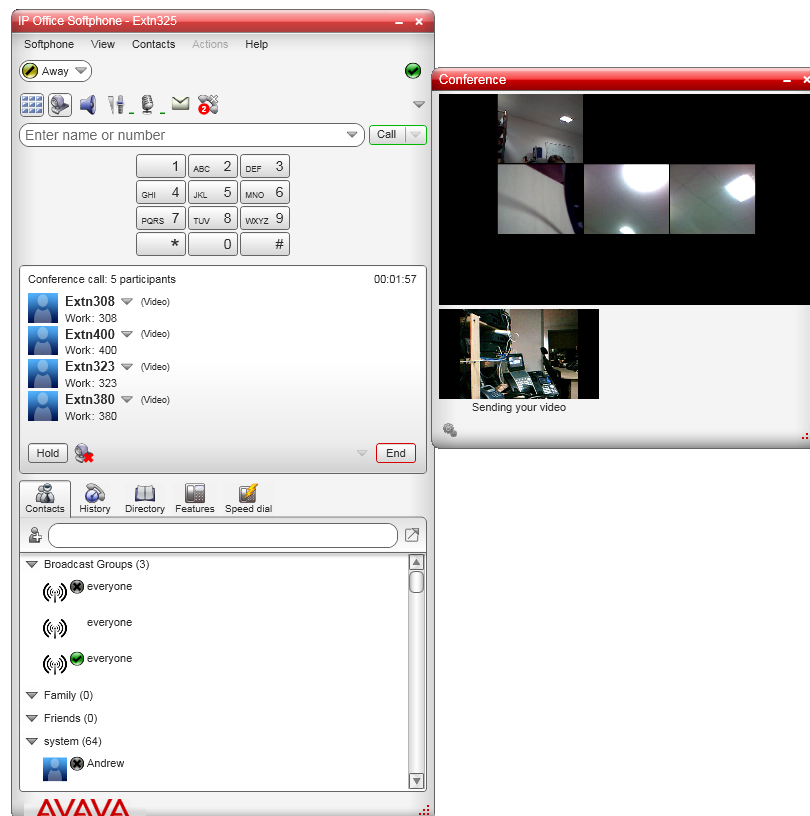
IP Office Softphone - Extn325

Softphone View Contacts Actions Help

Away

2

Enter name or number

Call

1
ABC 2
DEF 3
GHI 4
JKL 5
MNO 6
PQRS 7
TUV 8
WXYZ 9
*
0
#

Conference call: 5 participants 00:01:57

Extn308 (Video)
Work: 308
Extn400 (Video)
Work: 400
Extn323 (Video)
Work: 323
Extn380 (Video)
Work: 380

Hold
End

Contacts History Directory Features Speed dial

Broadcast Groups (3)
everyone
everyone
everyone
Family (0)
Friends (0)
system (64)
Andrew

AVAYA

Conference

Sending your video